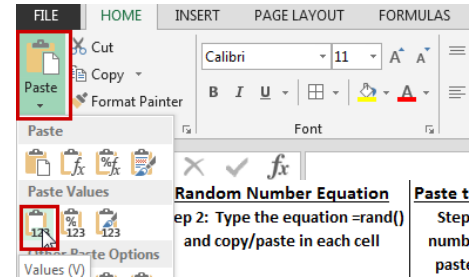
FILE HOME INSERT PAGE LAYOUT FORMULAS

Cut
Copy
Paste
Format Painter

Calibri 11 A A

B I U

Font

Paste

Paste Values

123 123 123

Other Paste Options

Values (V)

$f_x$

Random Number Equation

ep 2: Type the equation =rand() and copy/paste in each cell

Paste t

Step

numb

paste